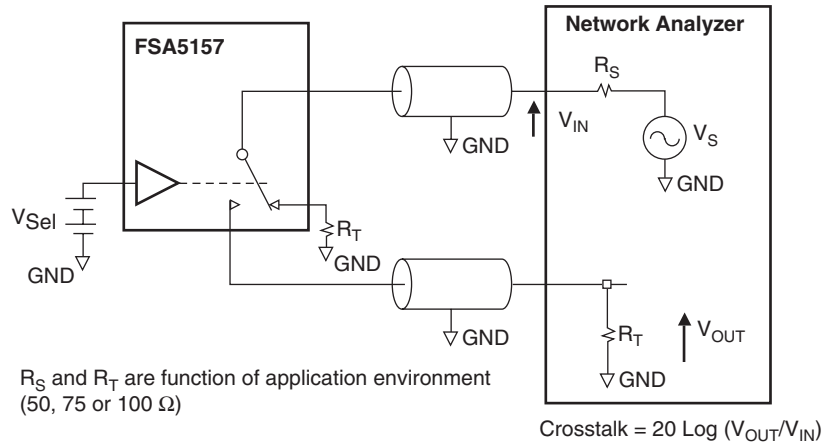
FSA5157

Network Analyzer

$R_S$

$V_{IN}$

$V_S$

GND

GND

GND

$V_{Sel}$

GND

$R_T$

GND

GND

$R_T$

$V_{OUT}$

GND

$R_S$ and $R_T$ are function of application environment (50, 75 or 100 $\Omega$)

Crosstalk = 20 Log ($V_{OUT}/V_{IN}$)